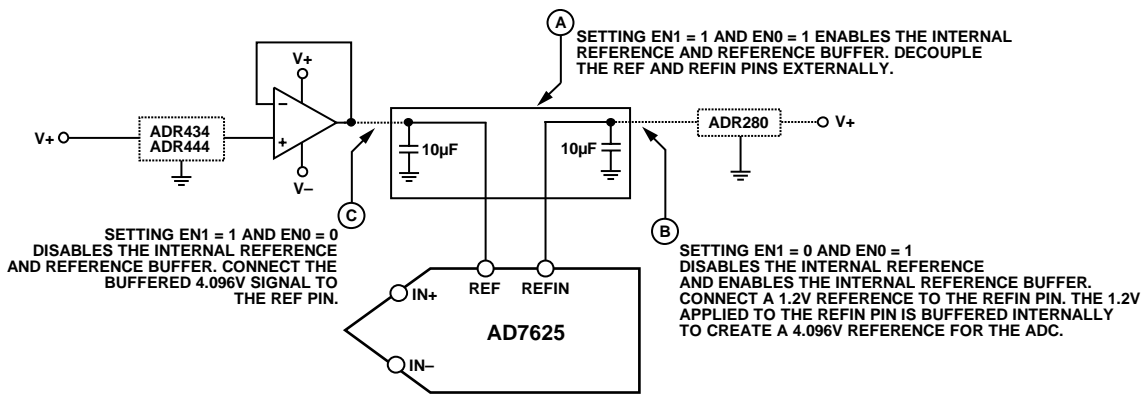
A

SETTING EN1 = 1 AND EN0 = 1 ENABLES THE INTERNAL REFERENCE AND REFERENCE BUFFER. DECOUPLE THE REF AND REFIN PINS EXTERNALLY.

V+

V+

ADR434
ADR444

–

+

V–

10µF

10µF

ADR280

V+

C

SETTING EN1 = 1 AND EN0 = 0 DISABLES THE INTERNAL REFERENCE AND REFERENCE BUFFER. CONNECT THE BUFFERED 4.096V SIGNAL TO THE REF PIN.

B

SETTING EN1 = 0 AND EN0 = 1 DISABLES THE INTERNAL REFERENCE AND ENABLES THE INTERNAL REFERENCE BUFFER. CONNECT A 1.2V REFERENCE TO THE REFIN PIN. THE 1.2V APPLIED TO THE REFIN PIN IS BUFFERED INTERNALLY TO CREATE A 4.096V REFERENCE FOR THE ADC.

REF

REFIN

IN+

AD7625

IN–